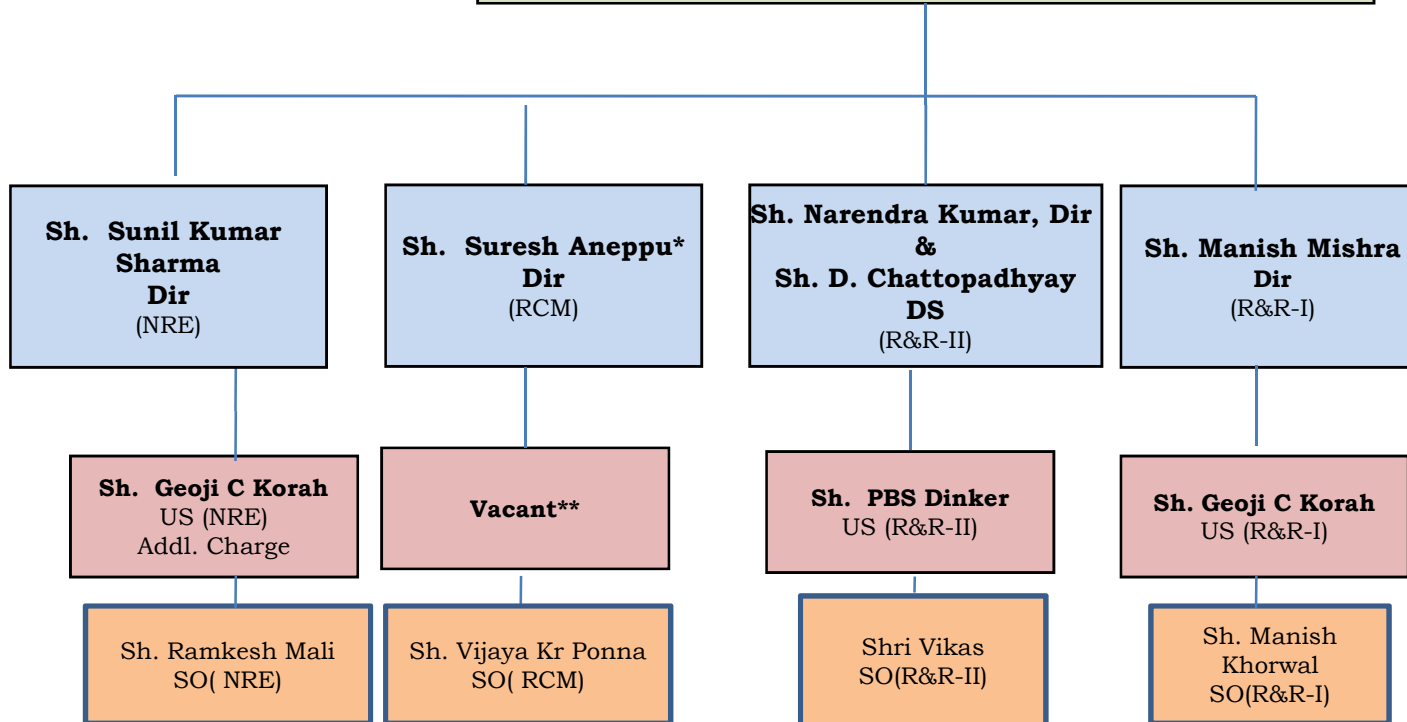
Sh. Sunil Kumar Sharma
Dir
(NRE)

Sh. Suresh Aneppu*
Dir
(RCM)

Sh. Narendra Kumar, Dir
&
Sh. D. Chattopadhyay
DS
(R&R-II)

Sh. Manish Mishra
Dir
(R&R-I)

Sh. Geoji C Korah
US (NRE)
Addl. Charge

Vacant**

Sh. PBS Dinker
US (R&R-II)

Sh. Geoji C Korah
US (R&R-I)

Sh. Ramkesh Mali
SO( NRE)

Sh. Vijaya Kr Ponna
SO( RCM)

Shri Vikas
SO(R&R-II)

Sh. Manish Khorwal
SO(R&R-I)